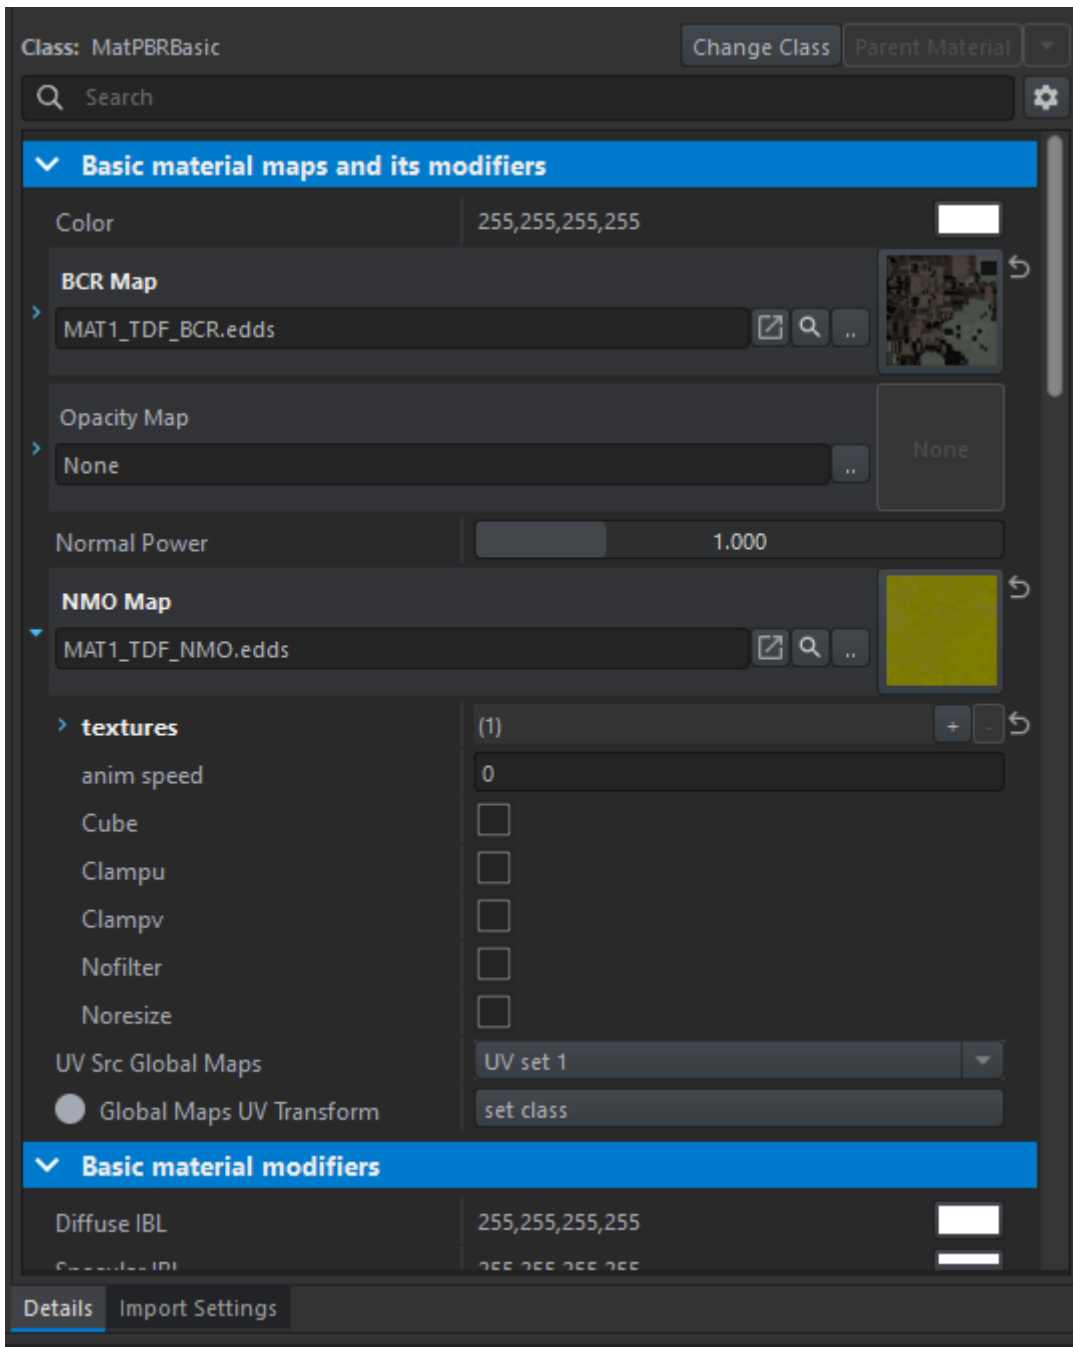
Class: MatPBRBasic
Change Class
Parent Material
Search

Basic material maps and its modifiers

Color
255,255,255,255

BCR Map
MAT1_TDF_BCR.edds
..

Opacity Map
None
..
None

Normal Power
1.000

NMO Map
MAT1_TDF_NMO.edds
..

textures
(1)
+
-
anim speed
0
Cube
Clampu
Clampv
Nofilter
Noresize
UV Src Global Maps
UV set 1
Global Maps UV Transform
set class

Basic material modifiers

Diffuse IBL
255,255,255,255
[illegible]
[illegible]

Details
Import Settings